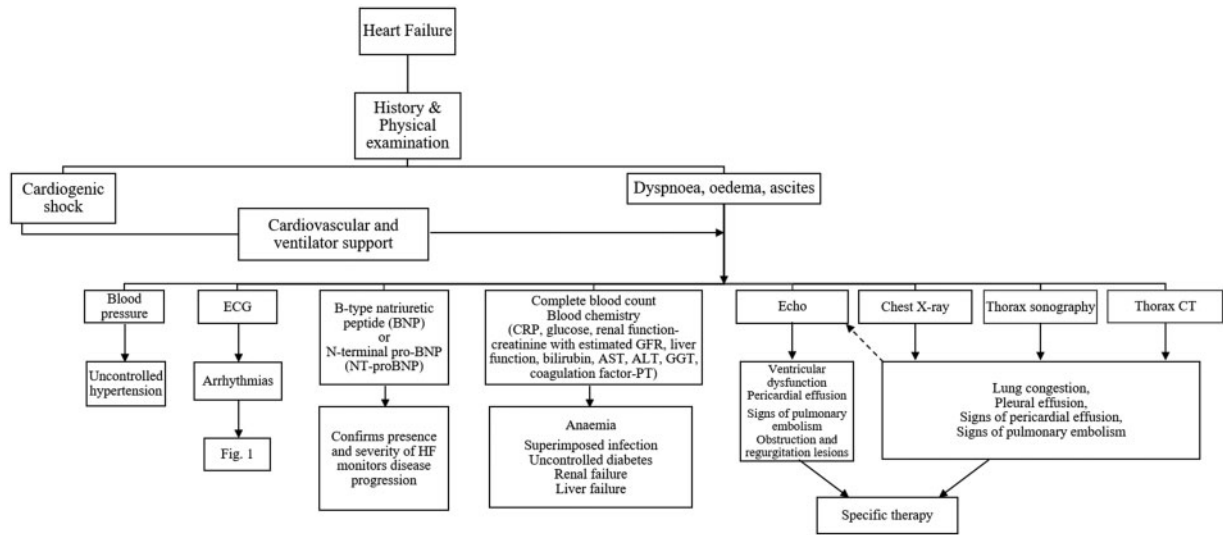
Heart Failure

History & Physical examination

Cardiogenic shock

Dyspnoea, oedema, ascites

Cardiovascular and ventilator support

Blood pressure

Uncontrolled hypertension

ECG

Arrhythmias

Fig. 1

B-type natriuretic peptide (BNP) or N-terminal pro-BNP (NT-proBNP)

Confirms presence and severity of HF monitors disease progression

Complete blood count
Blood chemistry
(CRP, glucose, renal function-creatinine with estimated GFR, liver function, bilirubin, AST, ALT, GGT, coagulation factor-PT)

Anaemia
Superimposed infection
Uncontrolled diabetes
Renal failure
Liver failure

Echo

Ventricular dysfunction
Pericardial effusion
Signs of pulmonary embolism
Obstruction and regurgitation lesions

Chest X-ray

Thorax sonography

Thorax CT

Lung congestion,
Pleural effusion,
Signs of pericardial effusion,
Signs of pulmonary embolism

Specific therapy